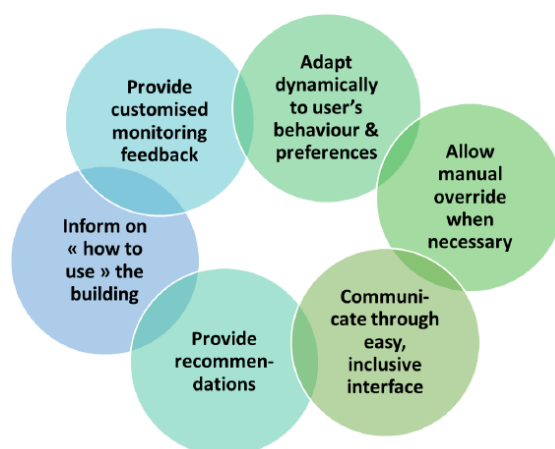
Provide customised monitoring feedback

Adapt dynamically to user's behaviour & preferences

Allow manual override when necessary

Communicate through easy, inclusive interface

Provide recommendations

Inform on « how to use » the building